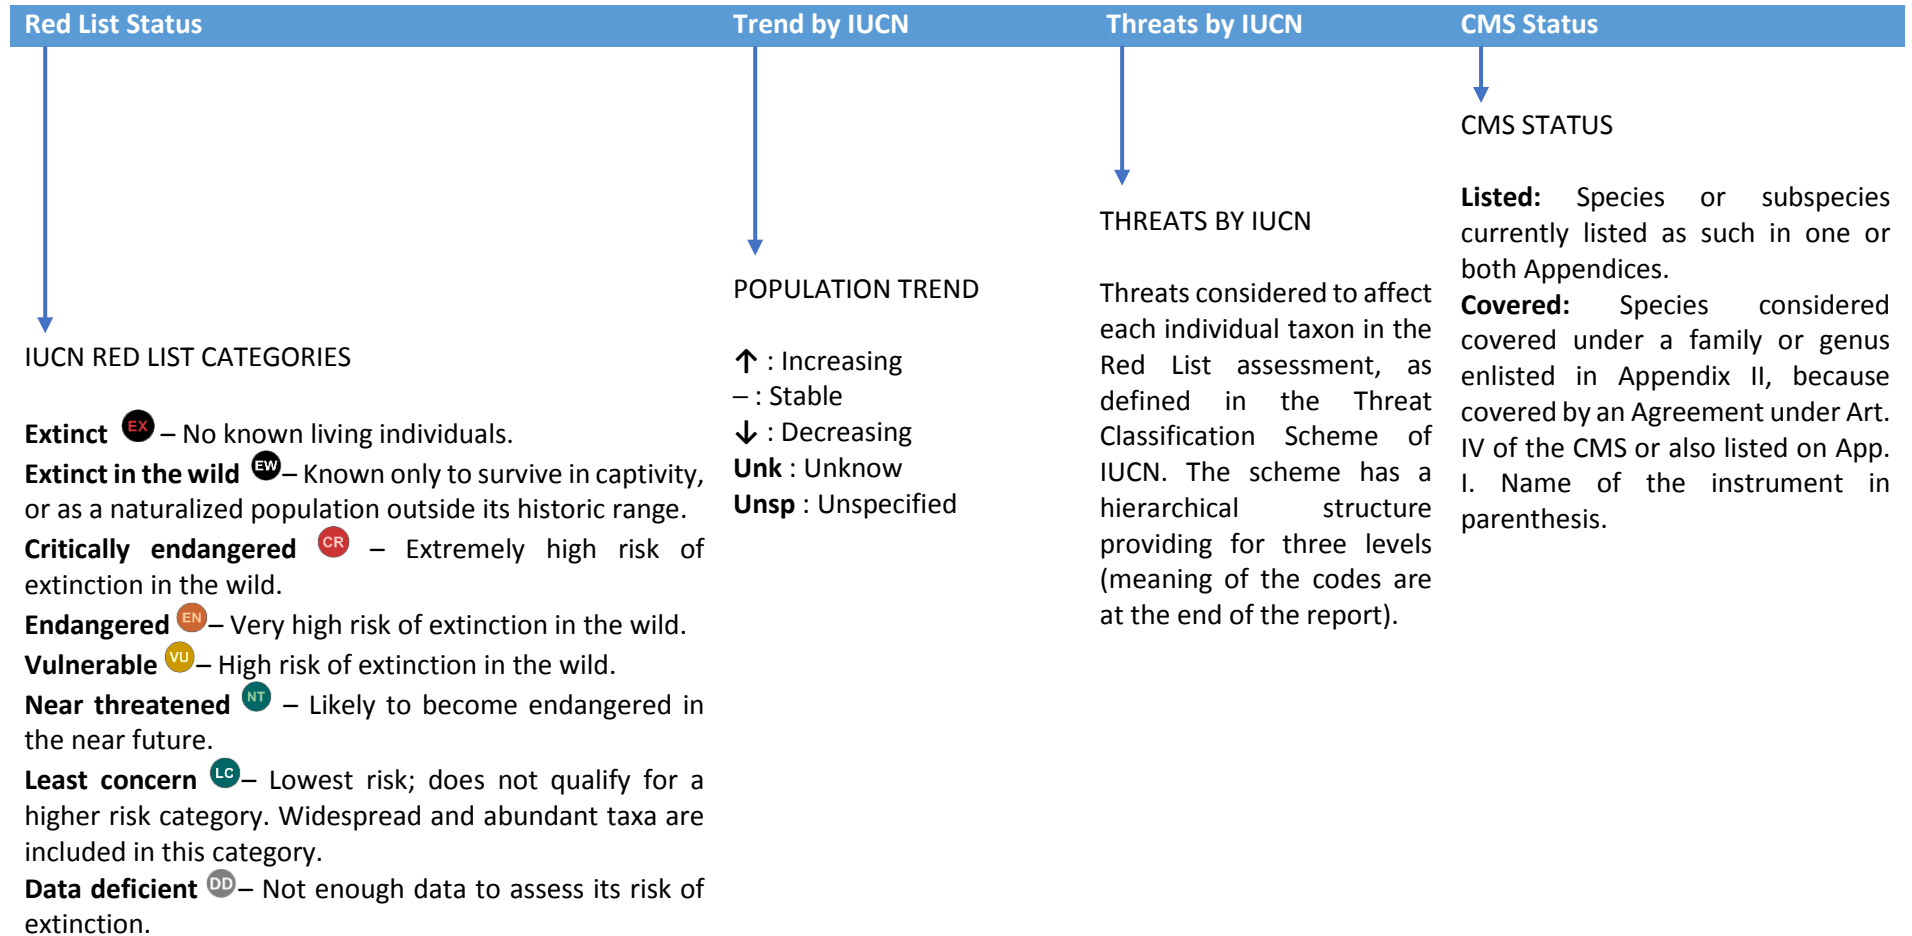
Red List Status

IUCN RED LIST CATEGORIES

**Extinct** EX – No known living individuals.
**Extinct in the wild** EW – Known only to survive in captivity, or as a naturalized population outside its historic range.
**Critically endangered** CR – Extremely high risk of extinction in the wild.
**Endangered** EN – Very high risk of extinction in the wild.
**Vulnerable** VU – High risk of extinction in the wild.
**Near threatened** NT – Likely to become endangered in the near future.
**Least concern** LC – Lowest risk; does not qualify for a higher risk category. Widespread and abundant taxa are included in this category.
**Data deficient** DD – Not enough data to assess its risk of extinction.

Trend by IUCN

POPULATION TREND

↑ : Increasing
– : Stable
↓ : Decreasing
**Unk** : Unknow
**Unsp** : Unspecified

Threats by IUCN

THREATS BY IUCN

Threats considered to affect each individual taxon in the Red List assessment, as defined in the Threat Classification Scheme of IUCN. The scheme has a hierarchical structure providing for three levels (meaning of the codes are at the end of the report).

CMS Status

CMS STATUS

**Listed:** Species or subspecies currently listed as such in one or both Appendices.
**Covered:** Species considered covered under a family or genus enlisted in Appendix II, because covered by an Agreement under Art. IV of the CMS or also listed on App. I. Name of the instrument in parenthesis.